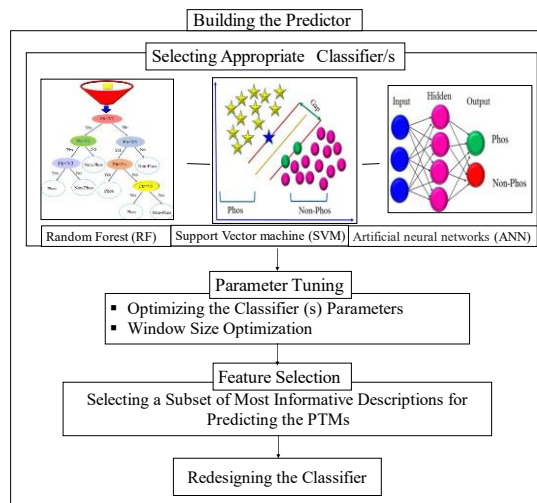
Building the Predictor

Selecting Appropriate Classifier/s

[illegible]

Gap

Phos

Non-Phos

Input

Hidden

Output

Phos

Non-Phos

Random Forest (RF)

Support Vector machine (SVM)

Artificial neural networks (ANN)

Parameter Tuning

▪ Optimizing the Classifier (s) Parameters
▪ Window Size Optimization

Feature Selection

Selecting a Subset of Most Informative Descriptions for Predicting the PTMs

Redesigning the Classifier